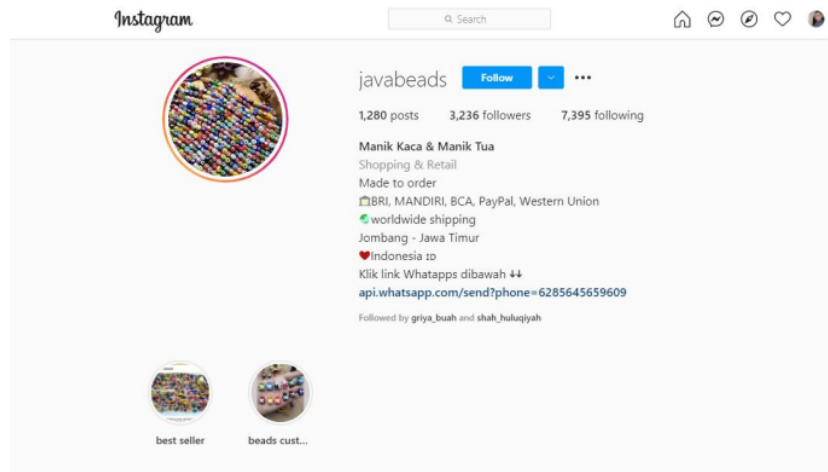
Instagram

Search

javabeads Follow

1,280 posts 3,236 followers 7,395 following

Manik Kaca & Manik Tua
Shopping & Retail
Made to order
BRI, MANDIRI, BCA, PayPal, Western Union
worldwide shipping
Jombang - Jawa Timur
Indonesia ID
Klik link Whatapps dibawah ↓↓
api.whatsapp.com/send?phone=6285645659609

Followed by griya_buah and shah_huluqiyah

best seller

beads cust...